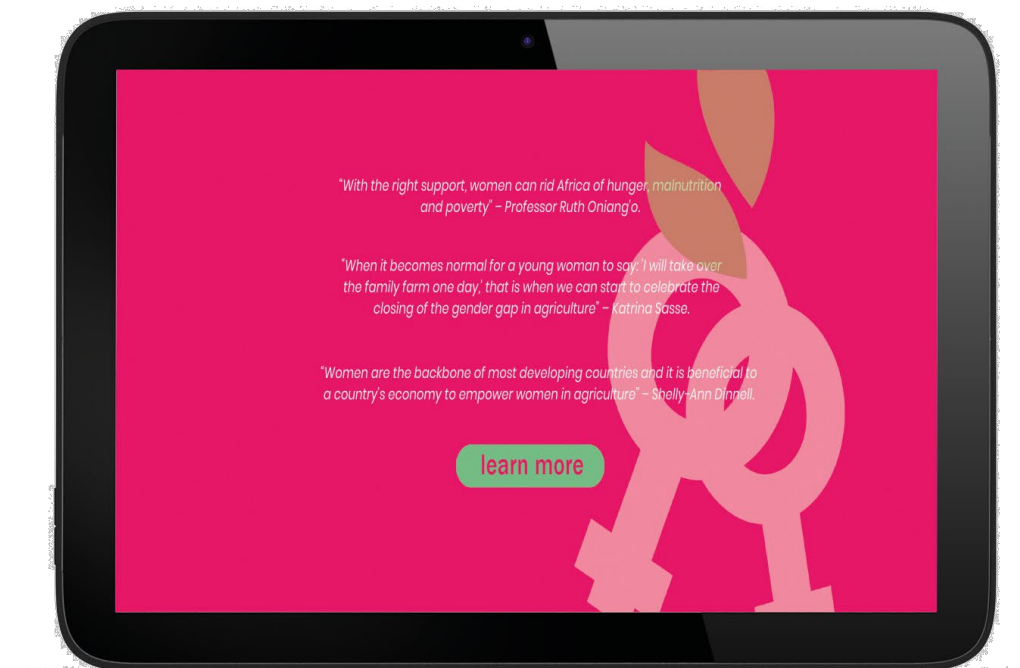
"With the right support, women can rid Africa of hunger, malnutrition and poverty" – Professor Ruth Oniang'o.

"When it becomes normal for a young woman to say: 'I will take over the family farm one day,' that is when we can start to celebrate the closing of the gender gap in agriculture" – Katrina Sasse.

"Women are the backbone of most developing countries and it is beneficial to a country's economy to empower women in agriculture" – Shelly-Ann Dinnell.

learn more